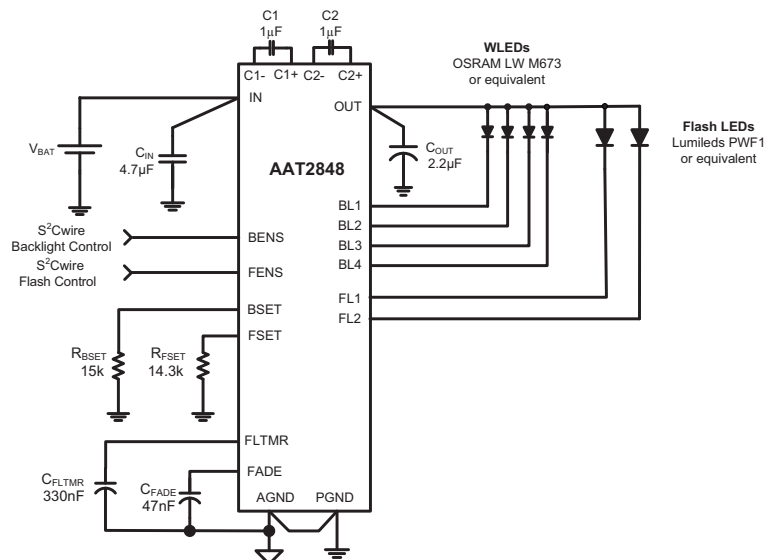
C1
1μF

C2
1μF

C1- C1+ C2- C2+

WLEDs
OSRAM LW M673
or equivalent

IN

OUT

Flash LEDs
Lumileds PWF1
or equivalent

$V_{BAT}$

$C_{IN}$
4.7μF

AAT2848

$C_{OUT}$
2.2μF

BL1
BL2
BL3
BL4

$S^2$Cwire
Backlight Control

BENS

$S^2$Cwire
Flash Control

FENS

FL1
FL2

BSET
FSET

$R_{BSET}$
15k

$R_{FSET}$
14.3k

FLTMR

FADE

$C_{FLTMR}$
330nF

$C_{FADE}$
47nF

AGND PGND